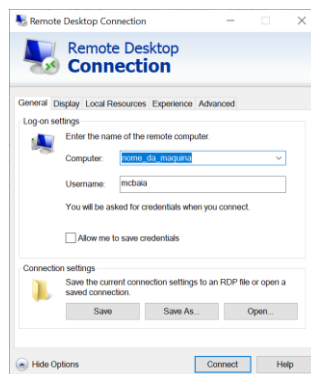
Remote Desktop Connection

Remote Desktop
Connection

General Display Local Resources Experience Advanced

Log-on settings

Enter the name of the remote computer.

Computer: nome_da_maquina

Username: mcbaia

You will be asked for credentials when you connect.

Allow me to save credentials

Connection settings

Save the current connection settings to an RDP file or open a saved connection.

Save Save As... Open...

Hide Options Connect Help